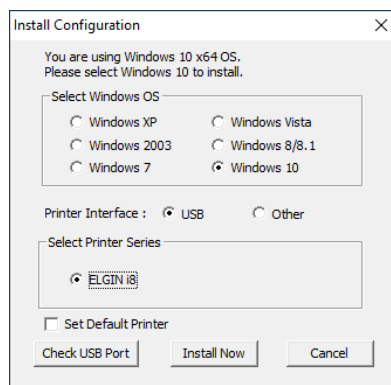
Install Configuration ×

You are using Windows 10 x64 OS.
Please select Windows 10 to install.

Select Windows OS

Windows XP
Windows Vista
Windows 2003
Windows 8/8.1
Windows 7
Windows 10

Printer Interface : USB Other

Select Printer Series

ELGIN i8

Set Default Printer

Check USB Port Install Now Cancel